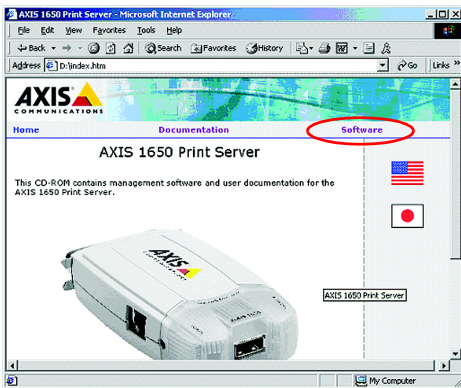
AXIS 1650 Print Server - Microsoft Internet Explorer

File Edit View Favorites Tools Help

Back Search Favorites History

Address D:\index.htm Go Links

AXIS COMMUNICATIONS

Home Documentation Software

AXIS 1650 Print Server

This CD-ROM contains management software and user documentation for the AXIS 1650 Print Server.

AXIS

AXIS 1650 Print Server

My Computer